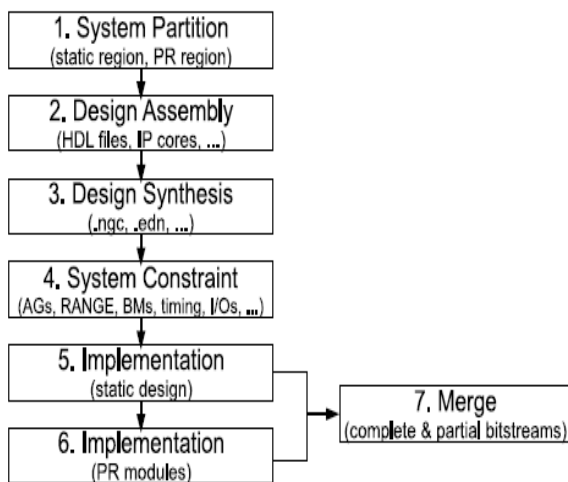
1. System Partition
(static region, PR region)

2. Design Assembly
(HDL files, IP cores, ...)

3. Design Synthesis
(.ngc, .edn, ...)

4. System Constraint
(AGs, RANGE, BMs, timing, I/Os, ...)

5. Implementation
(static design)

6. Implementation
(PR modules)

7. Merge
(complete & partial bitstreams)